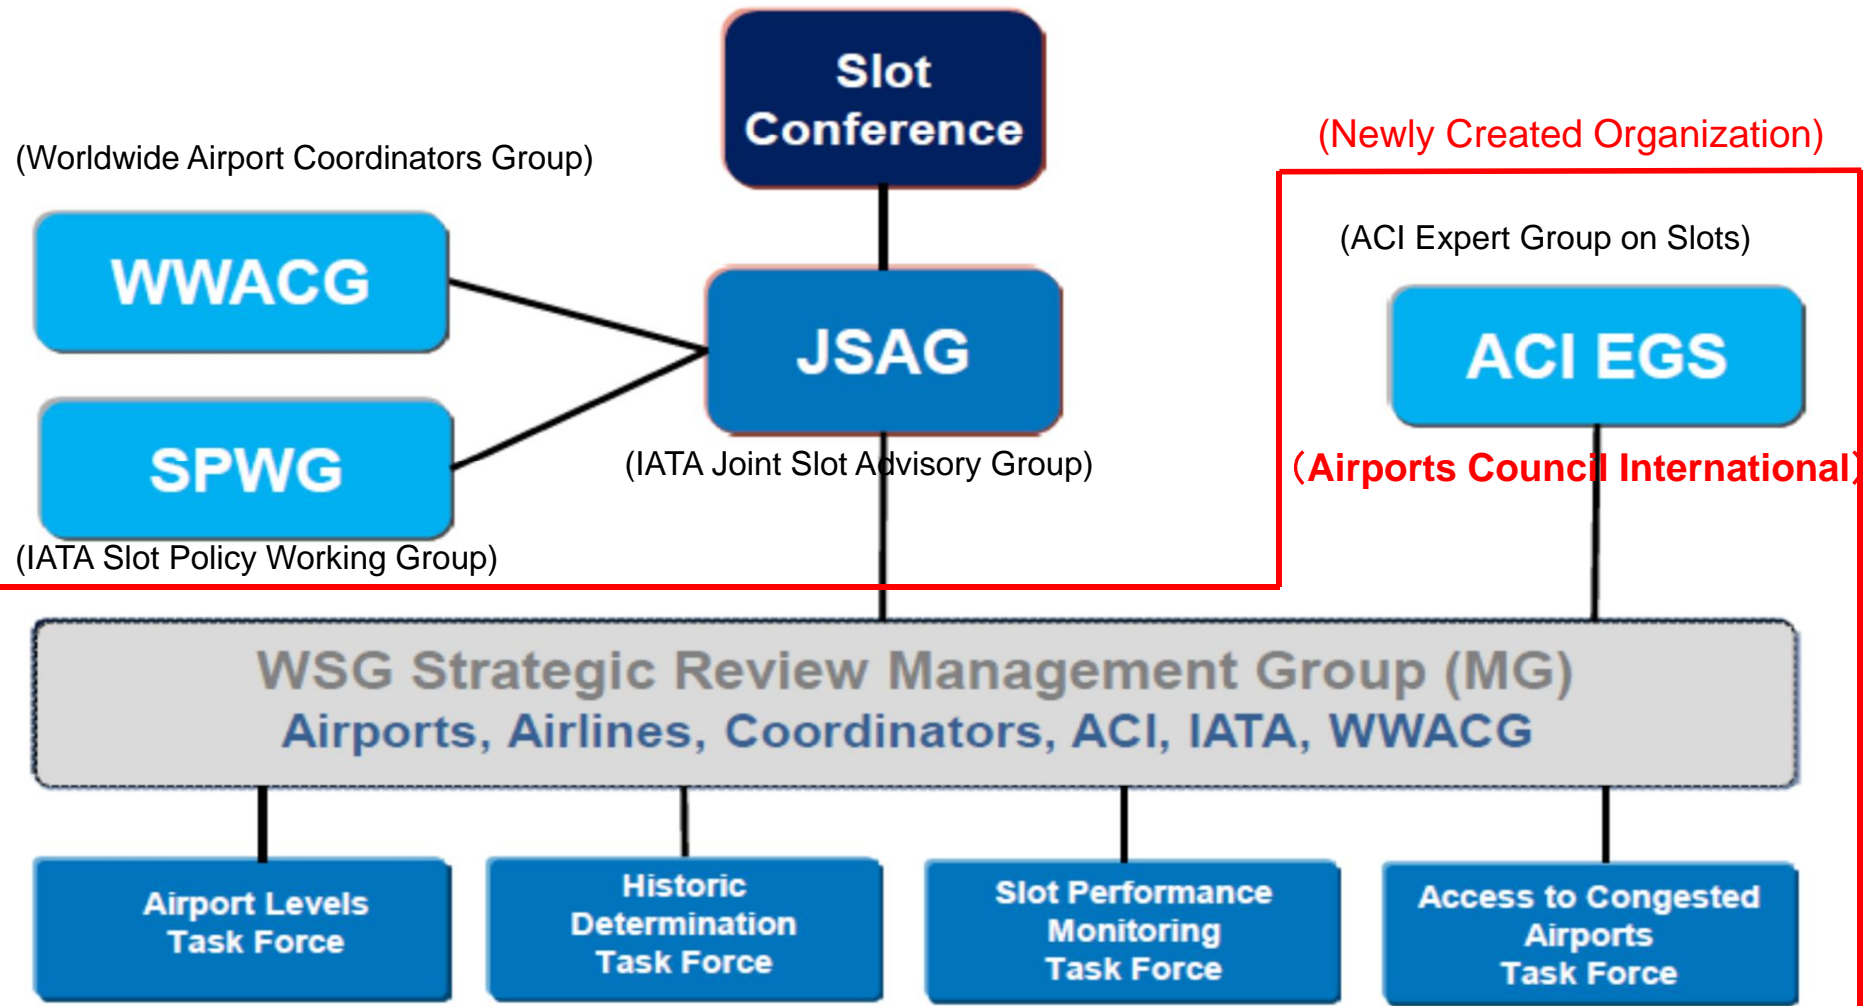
Slot Conference

(Worldwide Airport Coordinators Group)

WWACG

SPWG

(IATA Slot Policy Working Group)

JSAG

(IATA Joint Slot Advisory Group)

(Newly Created Organization)

(ACI Expert Group on Slots)

ACI EGS

(Airports Council International)

WSG Strategic Review Management Group (MG)
Airports, Airlines, Coordinators, ACI, IATA, WWACG

Airport Levels Task Force

Historic Determination Task Force

Slot Performance Monitoring Task Force

Access to Congested Airports Task Force